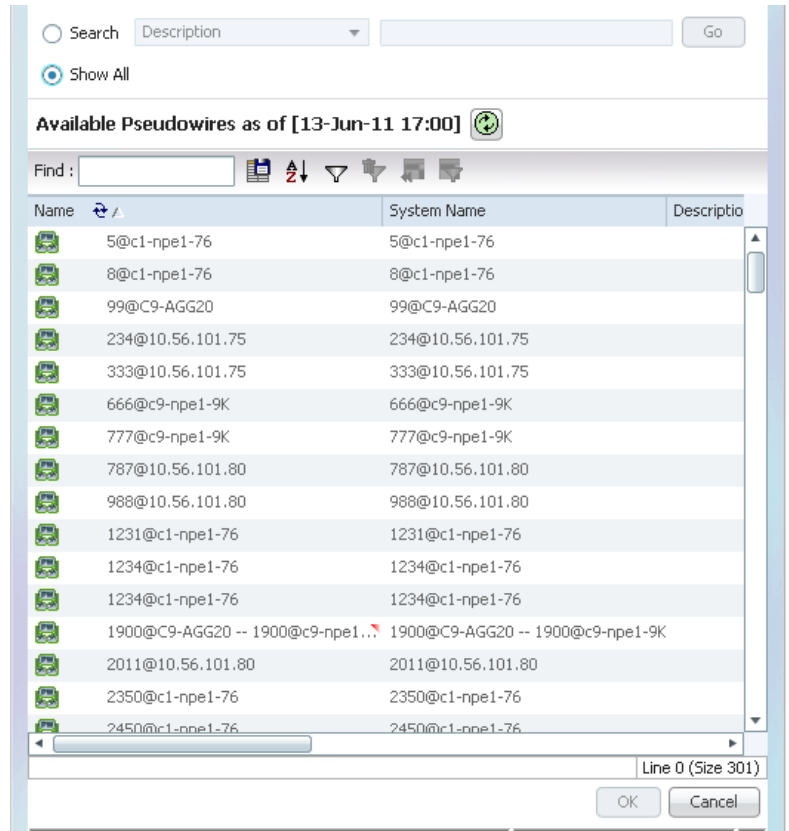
Search Description Go

Show All

Available Pseudowires as of [13-Jun-11 17:00]

Find :

| Name | System Name | Descriptio |
|---|---|---|
| 5@c1-npe1-76 | 5@c1-npe1-76 | |
| 8@c1-npe1-76 | 8@c1-npe1-76 | |
| 99@C9-AGG20 | 99@C9-AGG20 | |
| 234@10.56.101.75 | 234@10.56.101.75 | |
| 333@10.56.101.75 | 333@10.56.101.75 | |
| 666@c9-npe1-9K | 666@c9-npe1-9K | |
| 777@c9-npe1-9K | 777@c9-npe1-9K | |
| 787@10.56.101.80 | 787@10.56.101.80 | |
| 988@10.56.101.80 | 988@10.56.101.80 | |
| 1231@c1-npe1-76 | 1231@c1-npe1-76 | |
| 1234@c1-npe1-76 | 1234@c1-npe1-76 | |
| 1234@c1-npe1-76 | 1234@c1-npe1-76 | |
| 1900@C9-AGG20 -- 1900@c9-npe1... | 1900@C9-AGG20 -- 1900@c9-npe1-9K | |
| 2011@10.56.101.80 | 2011@10.56.101.80 | |
| 2350@c1-npe1-76 | 2350@c1-npe1-76 | |
| 2450@c1-npe1-76 | 2450@c1-npe1-76 | |

Line 0 (Size 301)

OK Cancel